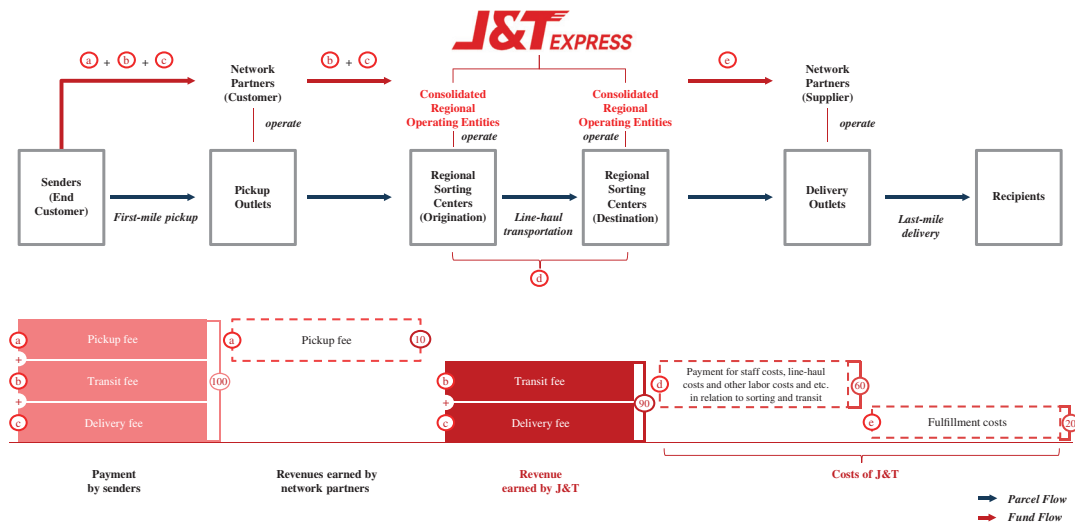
J&T EXPRESS

a + b + c

Network Partners (Customer)

b + c

Consolidated Regional Operating Entities

Consolidated Regional Operating Entities

e

Network Partners (Supplier)

operate

operate

operate

operate

Senders (End Customer)

First-mile pickup

Pickup Outlets

Regional Sorting Centers (Origination)

Line-haul transportation

Regional Sorting Centers (Destination)

Delivery Outlets

Last-mile delivery

Recipients

d

a Pickup fee
+
b Transit fee
+
c Delivery fee

100

a Pickup fee 10

b Transit fee
+
c Delivery fee

90

d Payment for staff costs, line-haul costs and other labor costs and etc. in relation to sorting and transit 60

e Fulfillment costs 20

Payment by senders

Revenues earned by network partners

Revenue earned by J&T

Costs of J&T

Parcel Flow

Fund Flow